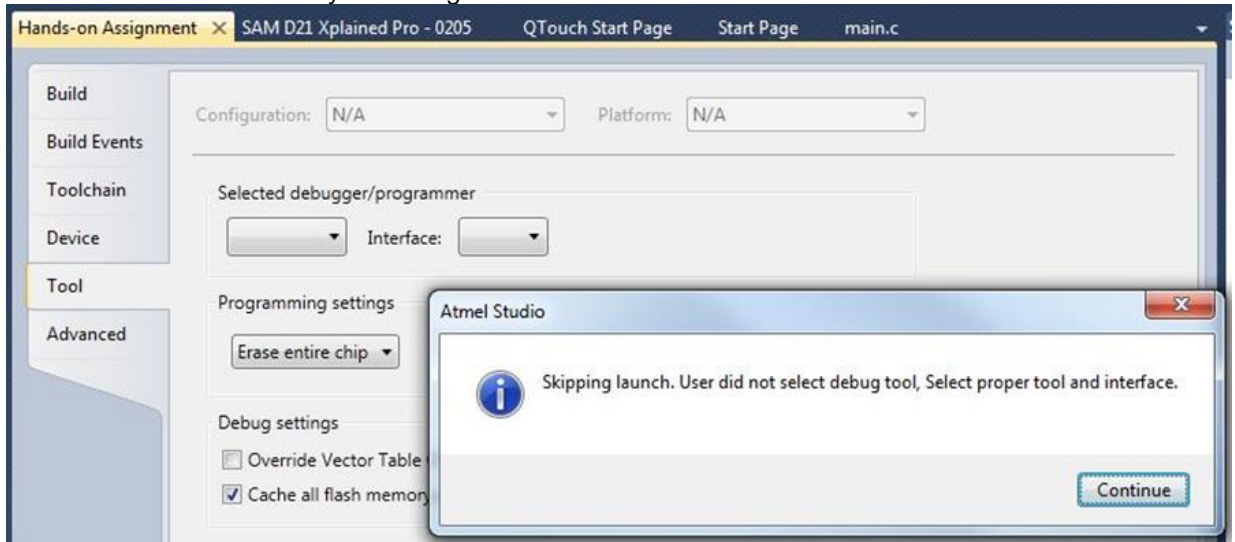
Hands-on Assignment × SAM D21 Xplained Pro - 0205 QTouch Start Page Start Page main.c

Build
Build Events
Toolchain
Device
Tool
Advanced

Configuration: N/A Platform: N/A

Selected debugger/programmer

Interface:

Programming settings

Erase entire chip

Debug settings

Override Vector Table

Cache all flash memory

Atmel Studio

Skipping launch. User did not select debug tool, Select proper tool and interface.

Continue